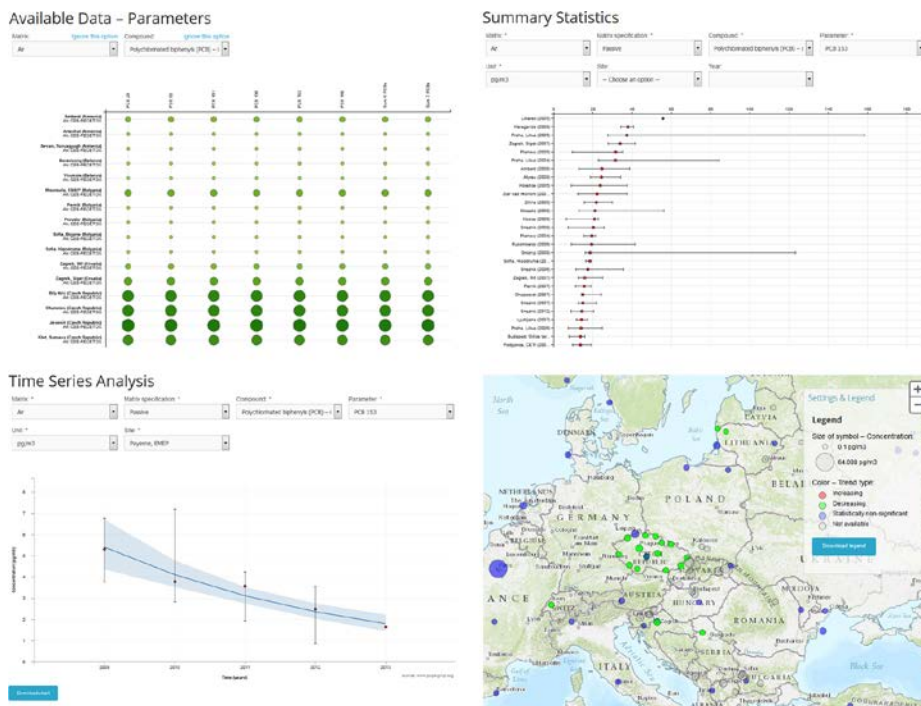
Available Data – Parameters

Matrix | Ignore this option
Air
Compound | Ignore this option
Polychlorinated biphenyls (PCB) –

PCB 28
PCB 52
PCB 101
PCB 138
PCB 153
PCB 180
Sum 6 PCBs
Sum 7 PCBs

Antwerp (Armenia)
Amasia (Armenia)
Yerevan (Armenia)
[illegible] (Belarus)
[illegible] (Belarus)
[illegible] (Bulgaria)
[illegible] (Bulgaria)
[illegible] (Bulgaria)
Sofia (Bulgaria)
Sofia (Bulgaria)
Zagreb (Croatia)
Zagreb (Croatia)
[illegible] (Czech Republic)
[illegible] (Czech Republic)
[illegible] (Czech Republic)
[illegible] (Czech Republic)

Summary Statistics

Matrix *
Air
Matrix specification *
Passive
Compound *
Polychlorinated biphenyls (PCB) –
Parameter *
PCB 153
Unit *
pg/m3
Site
-- Choose an option --
Year

0 20 40 60 80 100 120 140 160

Time Series Analysis

Matrix *
Air
Matrix specification *
Passive
Compound *
Polychlorinated biphenyls (PCB) –
Parameter *
PCB 153
Unit *
pg/m3
Site *
Pojeme, EMEP

Concentration (pg/m3)
2009 2010 2011 2012 2013
Time (years)

Download chart

North Sea
DENMARK
LATVIA
LITHUANIA
NETHERLANDS
POLAND
BELA
GERMANY
REPUBLIC
ANCE
AUSTRIA
HUNGARY
ROMANIA
ITALY
Black Sea
UKRAINE

Settings & Legend
Legend
Size of symbol – Concentration:
0.1 pg/m3
64.000 pg/m3
Color – Trend type:
Increasing
Decreasing
Statistically non-significant
Not available
Download legend